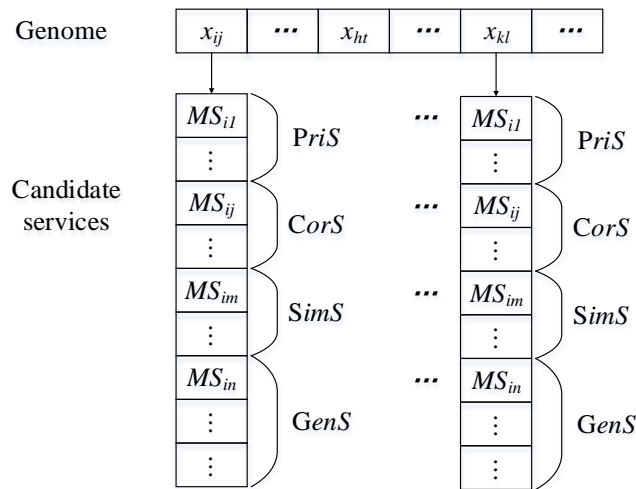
Genome

| $x_{ij}$ | ··· | $x_{ht}$ | ··· | $x_{kl}$ | ··· |
|---|---|---|---|---|---|

Candidate services

| |
|---|
| $MS_{i1}$ |
| ⋮ |
| $MS_{ij}$ |
| ⋮ |
| $MS_{im}$ |
| ⋮ |
| $MS_{in}$ |
| ⋮ |
| ⋮ |

P$riS$

C$orS$

S$imS$

G$enS$

···

···

···

···

| |
|---|
| $MS_{i1}$ |
| ⋮ |
| $MS_{ij}$ |
| ⋮ |
| $MS_{im}$ |
| ⋮ |
| $MS_{in}$ |
| ⋮ |
| ⋮ |

P$riS$

C$orS$

S$imS$

G$enS$